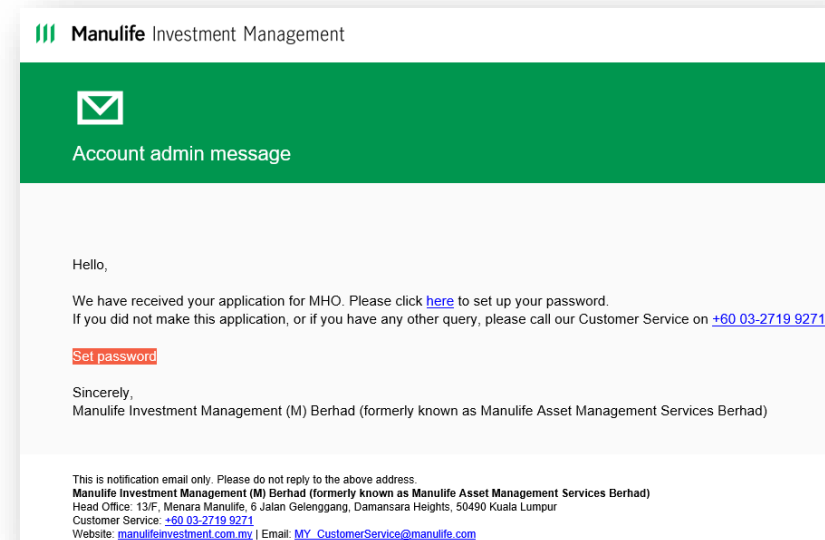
Manulife Investment Management

Account admin message

Hello,

We have received your application for MHO. Please click here to set up your password.
If you did not make this application, or if you have any other query, please call our Customer Service on +60 03-2719 9271

Set password

Sincerely,
Manulife Investment Management (M) Berhad (formerly known as Manulife Asset Management Services Berhad)

This is notification email only. Please do not reply to the above address.
Manulife Investment Management (M) Berhad (formerly known as Manulife Asset Management Services Berhad)
Head Office: 13/F, Menara Manulife, 6 Jalan Gelenggang, Damansara Heights, 50490 Kuala Lumpur
Customer Service: +60 03-2719 9271
Website: manulifeinvestment.com.my | Email: MY_CustomerService@manulife.com